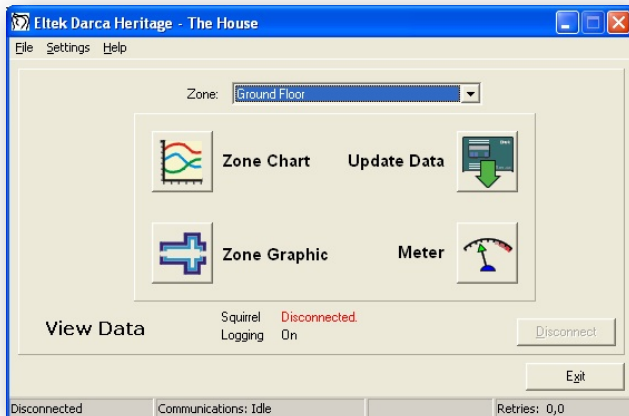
Eltek Darca Heritage - The House

File Settings Help

Zone: Ground Floor

Zone Chart

Update Data

Zone Graphic

Meter

View Data

Squirrel Disconnected.
Logging On

Disconnect

Exit

Disconnected | Communications: Idle | Retries: 0,0